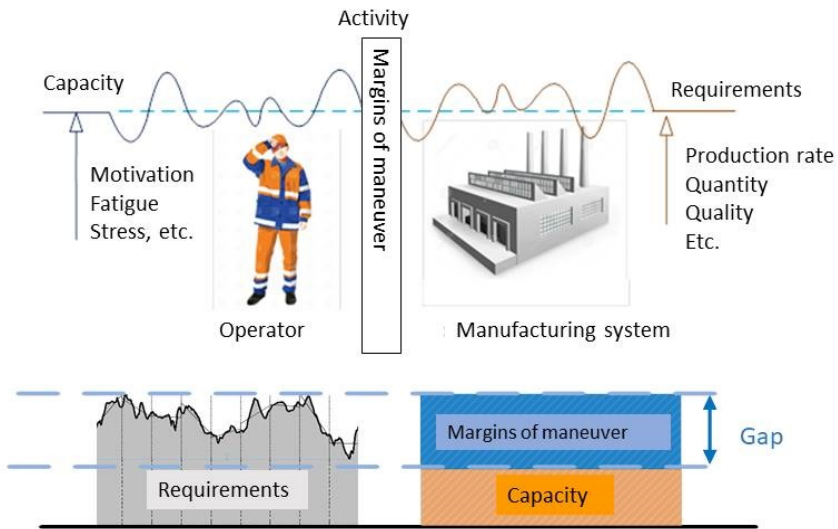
Activity

Capacity

Margins of maneuver

Requirements

Motivation
Fatigue
Stress, etc.

Production rate
Quantity
Quality
Etc.

Operator

Manufacturing system

Margins of maneuver

Gap

Requirements

Capacity